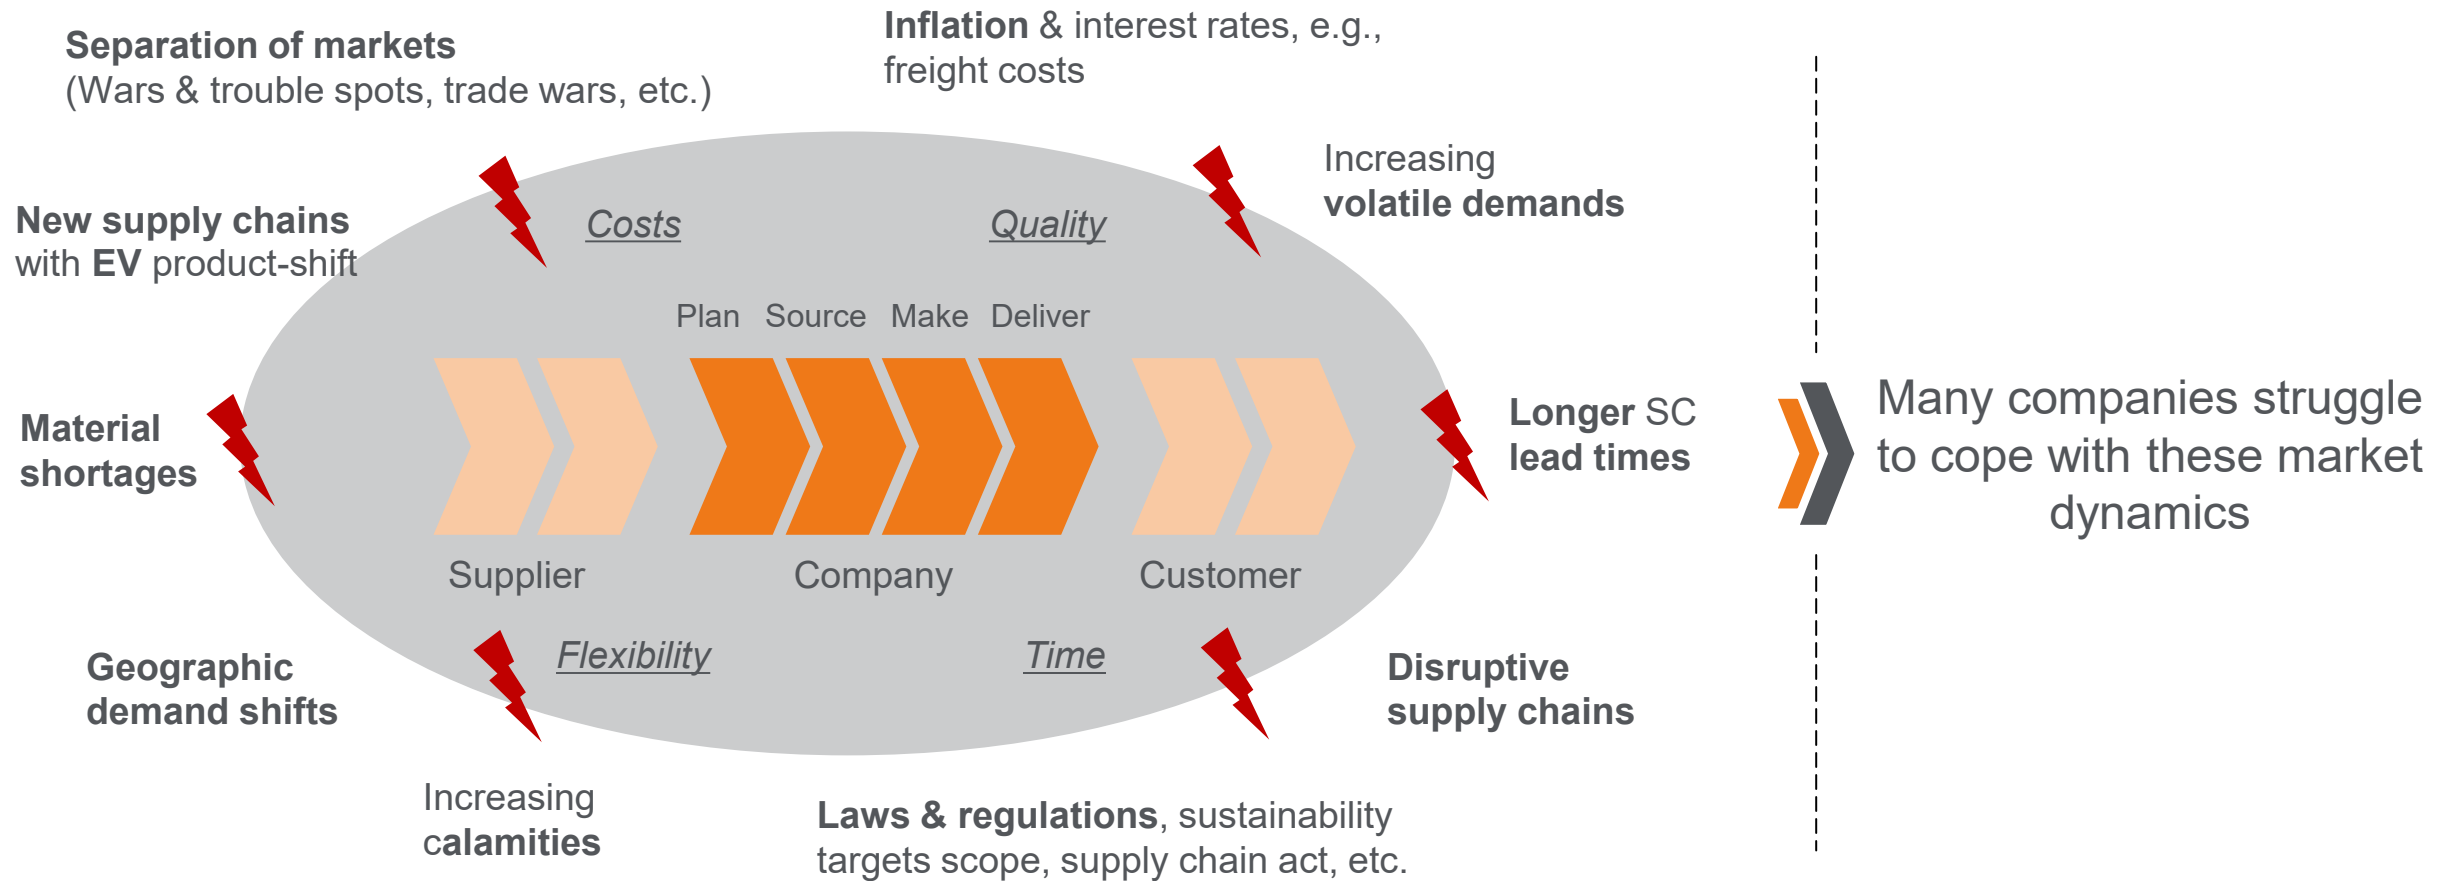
**Separation of markets**
(Wars & trouble spots, trade wars, etc.)

**Inflation** & interest rates, e.g., freight costs

**New supply chains** with **EV** product-shift

Costs

Quality

Increasing **volatile demands**

Plan Source Make Deliver

**Material shortages**

**Longer** SC **lead times**

Many companies struggle to cope with these market dynamics

Supplier

Company

Customer

**Geographic demand shifts**

Flexibility

Time

**Disruptive supply chains**

Increasing **calamities**

**Laws & regulations**, sustainability targets scope, supply chain act, etc.